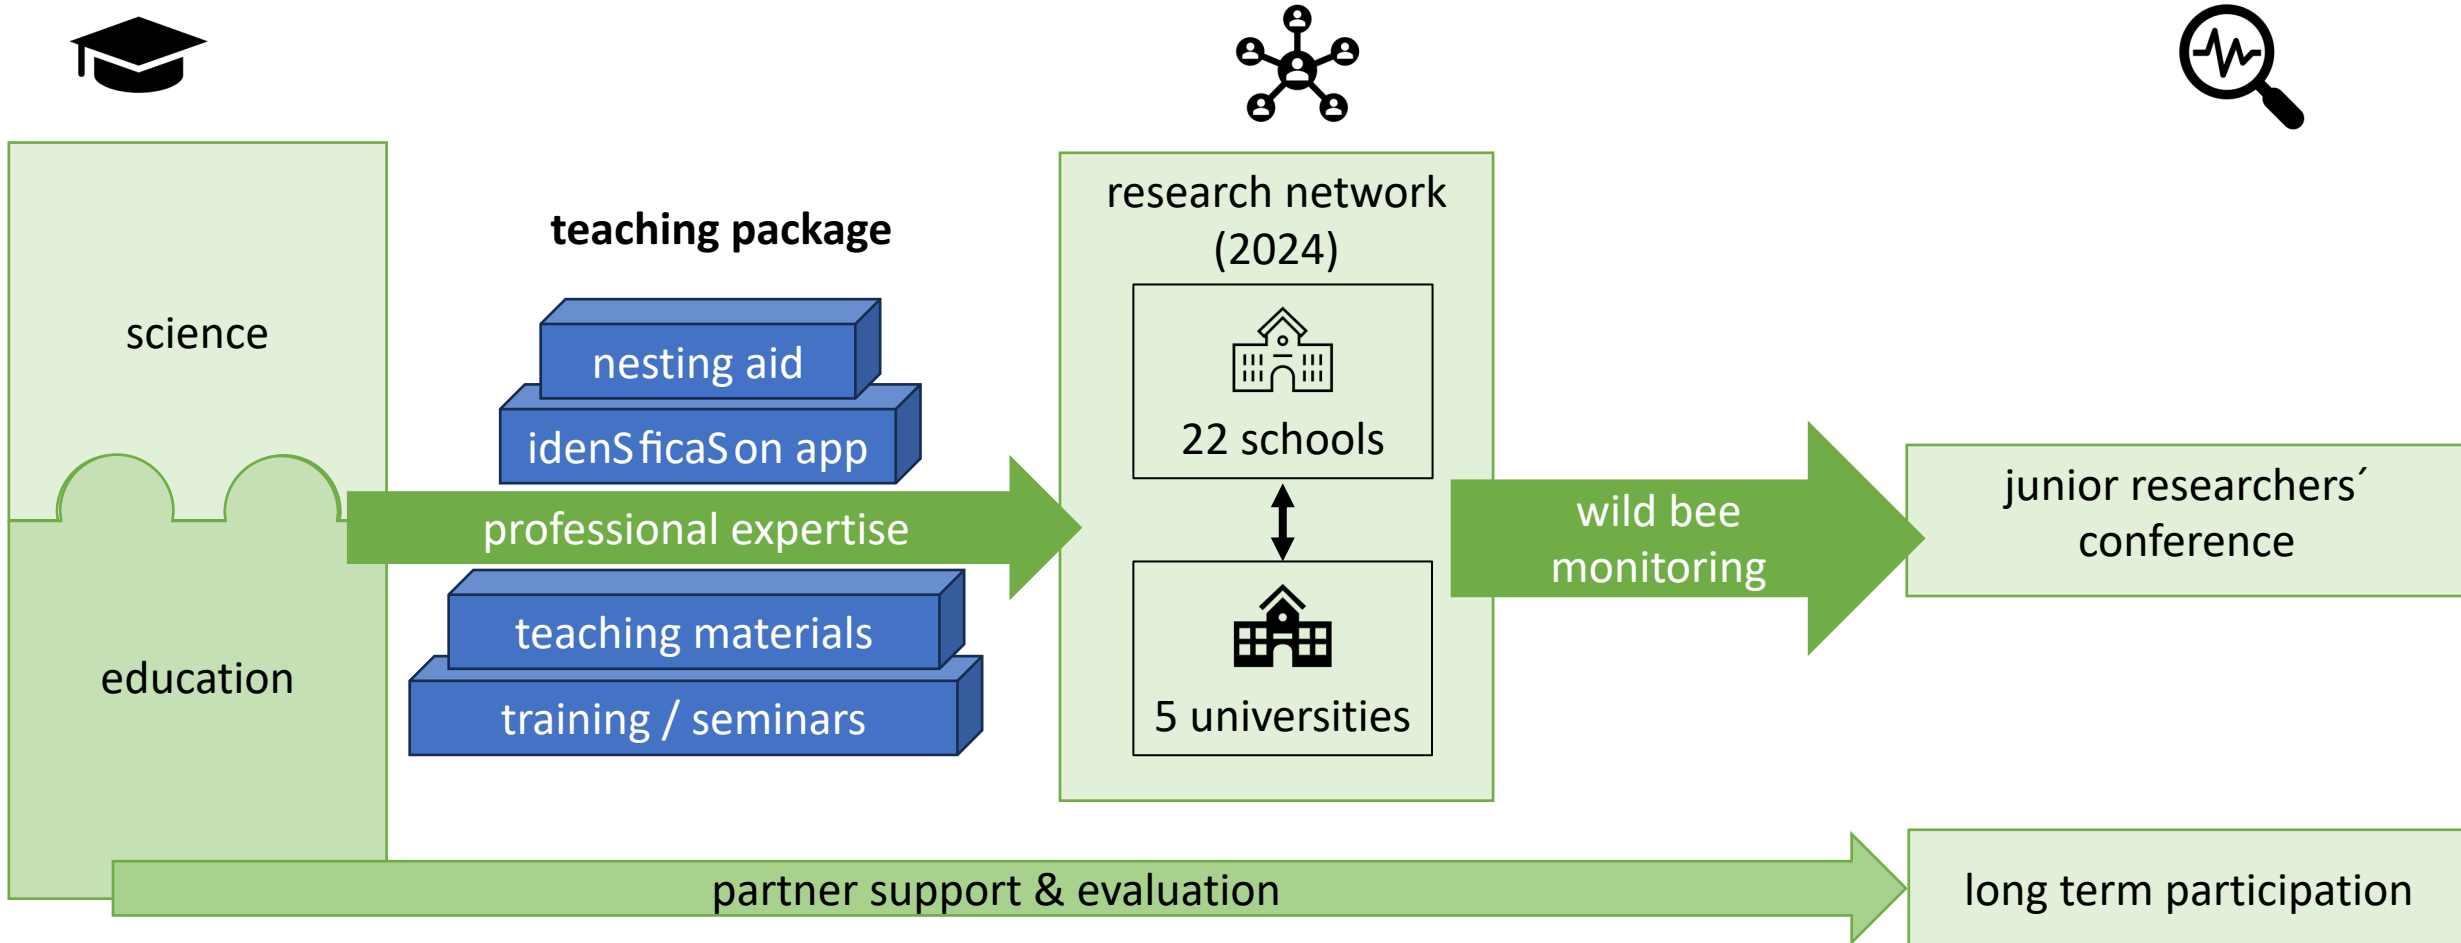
science

education

teaching package

nesting aid

idenSficaSon app

professional expertise

teaching materials

training / seminars

research network (2024)

22 schools

5 universities

wild bee monitoring

junior researchers´ conference

partner support & evaluation

long term participation